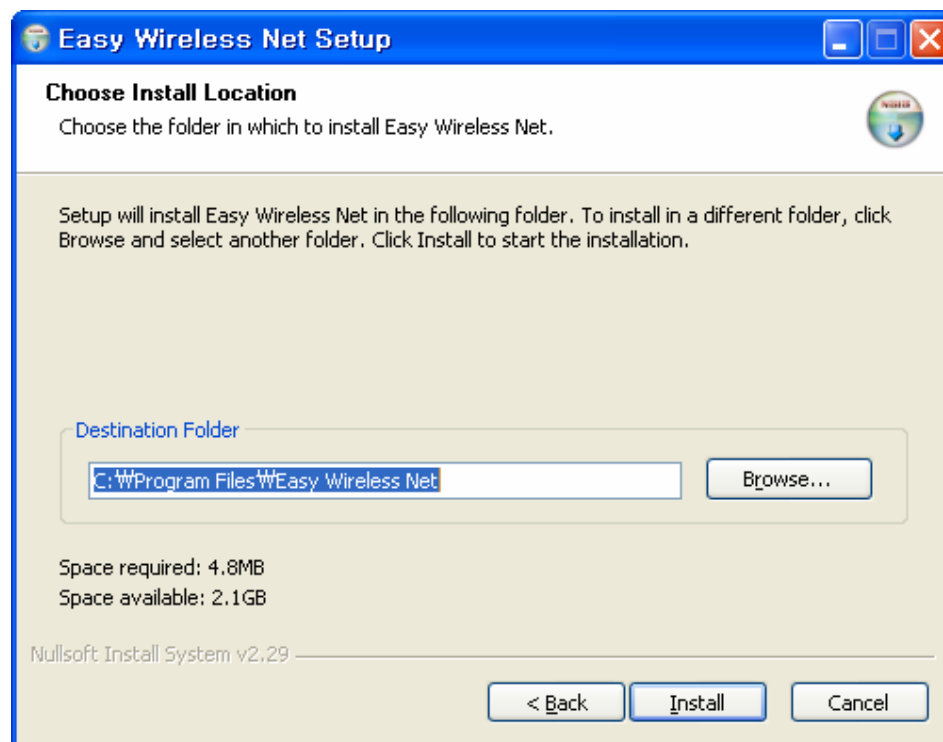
Easy Wireless Net Setup

Choose Install Location

Choose the folder in which to install Easy Wireless Net.

Setup will install Easy Wireless Net in the following folder. To install in a different folder, click Browse and select another folder. Click Install to start the installation.

Destination Folder

C:₩Program Files₩Easy Wireless Net

Browse...

Space required: 4.8MB
Space available: 2.1GB

Nullsoft Install System v2.29

< Back

Install

Cancel